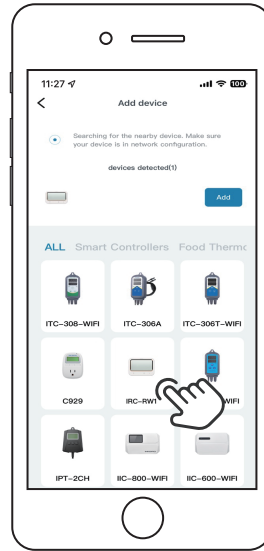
11:27

100

Add device

Searching for the nearby device. Make sure your device is in network configuration.

devices detected(1)

Add

ALL Smart Controllers Food Thermo

ITC-308-WIFI

ITC-306A

ITC-306T-WIFI

C929

IRC-RW1

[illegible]WIFI

IPT-2CH

IIC-800-WIFI

IIC-600-WIFI